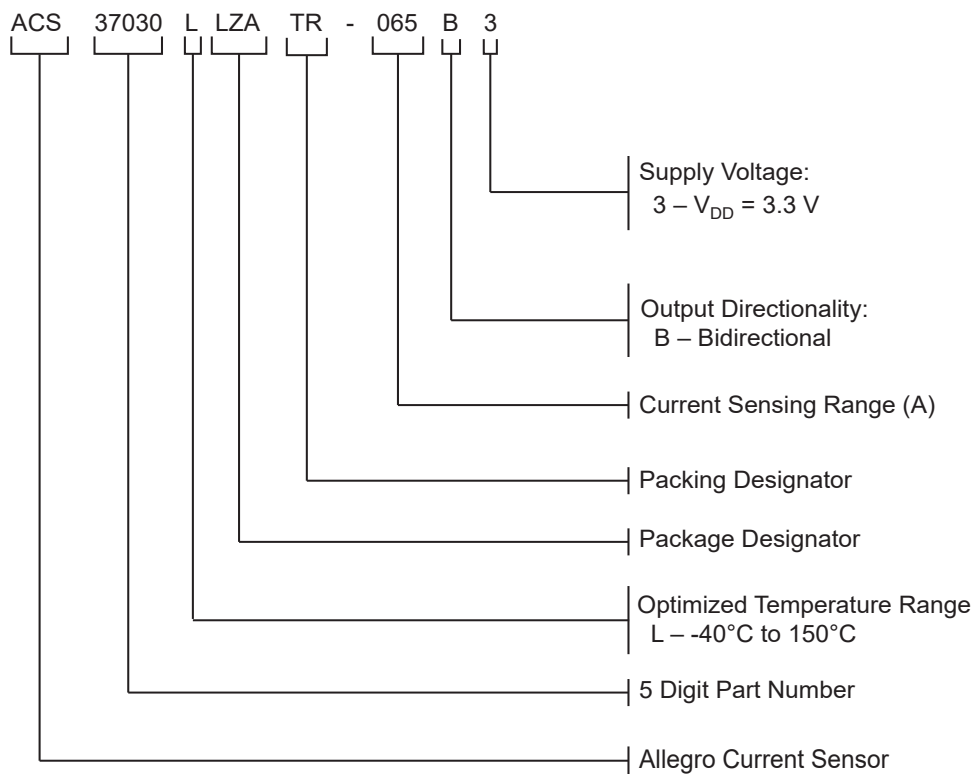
ACS 37030 L LZA TR - 065 B 3

Supply Voltage:
3 – $V_{DD}$ = 3.3 V

Output Directionality:
B – Bidirectional

Current Sensing Range (A)

Packing Designator

Package Designator

Optimized Temperature Range
L – -40°C to 150°C

5 Digit Part Number

Allegro Current Sensor